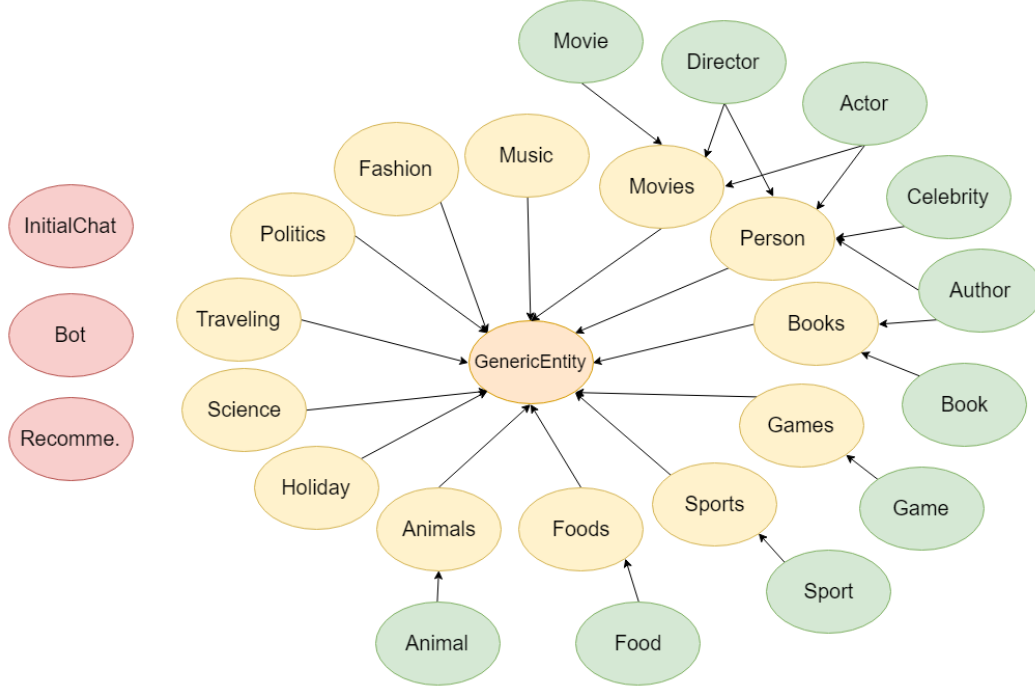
InitialChat

Bot

Recomme.

Movie

Director

Actor

Fashion

Music

Movies

Celebrity

Politics

Person

Author

Traveling

Books

GenericEntity

Science

Book

Games

Holiday

Sports

Animals

Foods

Game

Sport

Animal

Food